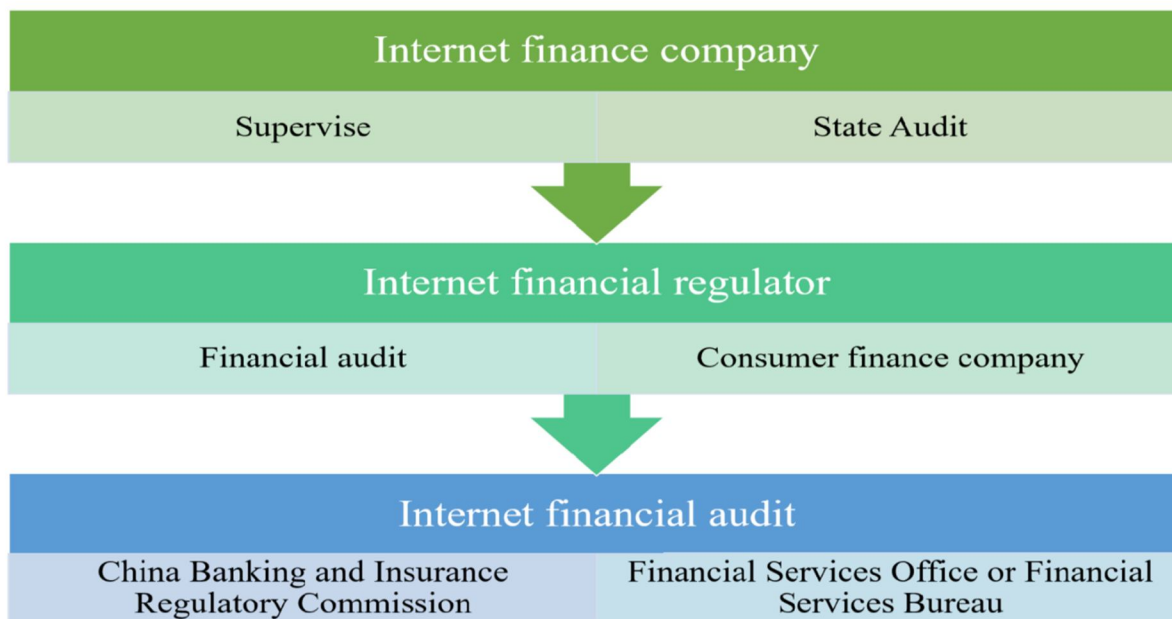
Internet finance company

Supervise

State Audit

Internet financial regulator

Financial audit

Consumer finance company

Internet financial audit

China Banking and Insurance Regulatory Commission

Financial Services Office or Financial Services Bureau